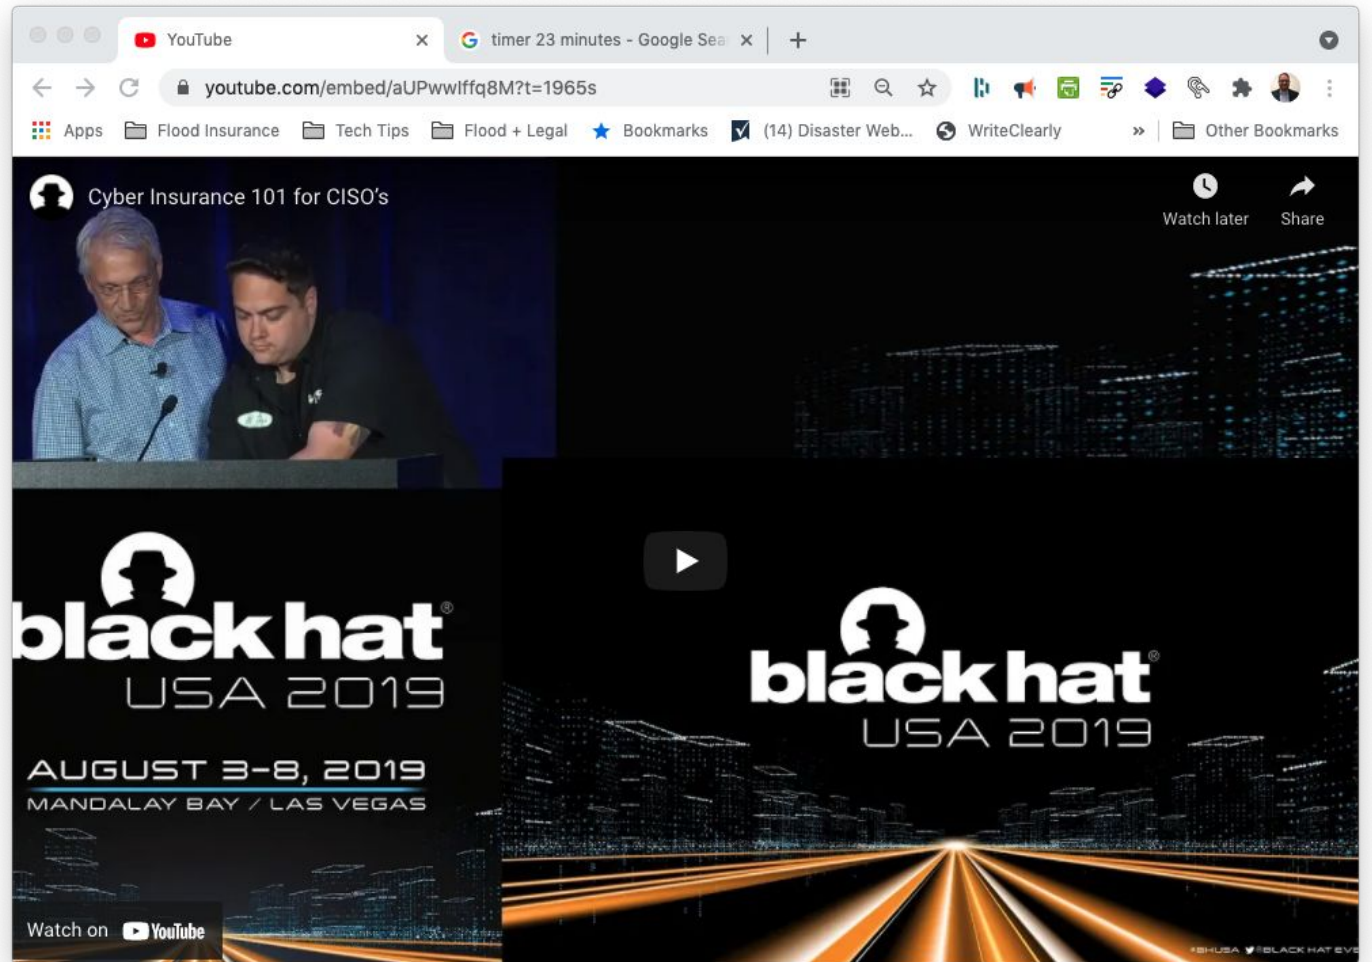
YouTube
timer 23 minutes - Google Sea
youtube.com/embed/aUPwwIffq8M?t=1965s
Apps
Flood Insurance
Tech Tips
Flood + Legal
Bookmarks
(14) Disaster Web...
WriteClearly
»
Other Bookmarks

Cyber Insurance 101 for CISO's
Watch later
Share

black hat
USA 2019
AUGUST 3-8, 2019
MANDALAY BAY / LAS VEGAS

black hat
USA 2019

Watch on YouTube
#BHUSA @BLACK HAT EVE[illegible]